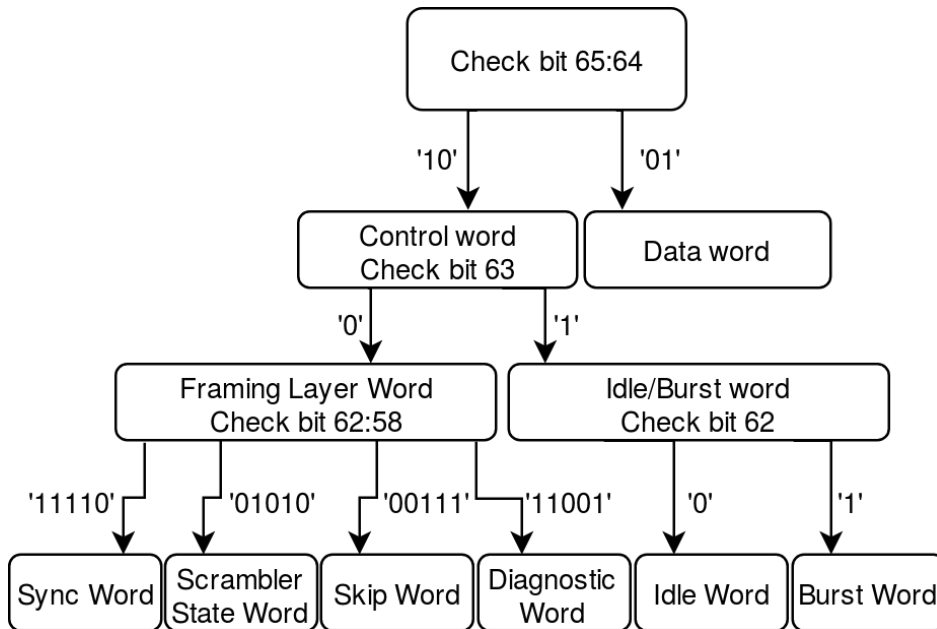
Check bit 65:64

'10'

'01'

Control word
Check bit 63

Data word

'0'

'1'

Framing Layer Word
Check bit 62:58

Idle/Burst word
Check bit 62

'11110'

'01010'

'00111'

'11001'

'0'

'1'

Sync Word

Scrambler State Word

Skip Word

Diagnostic Word

Idle Word

Burst Word